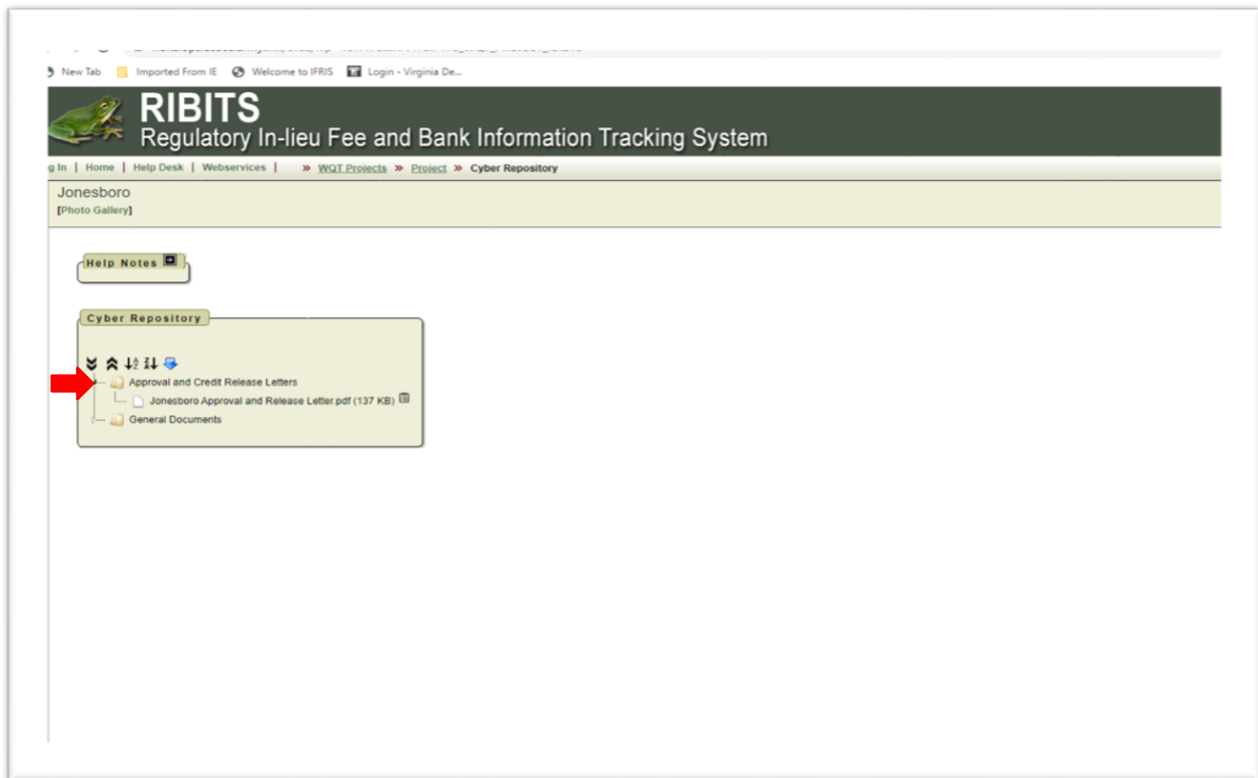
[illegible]

New Tab | Imported From IE | Welcome to IFRIS | Login - Virginia De...

RIBITS
Regulatory In-lieu Fee and Bank Information Tracking System

g In | Home | Help Desk | Webservices | » WQT Projects » Project » Cyber Repository

Jonesboro
[Photo Gallery]

Help Notes

Cyber Repository

Approval and Credit Release Letters
Jonesboro Approval and Release Letter.pdf (137 KB)
General Documents